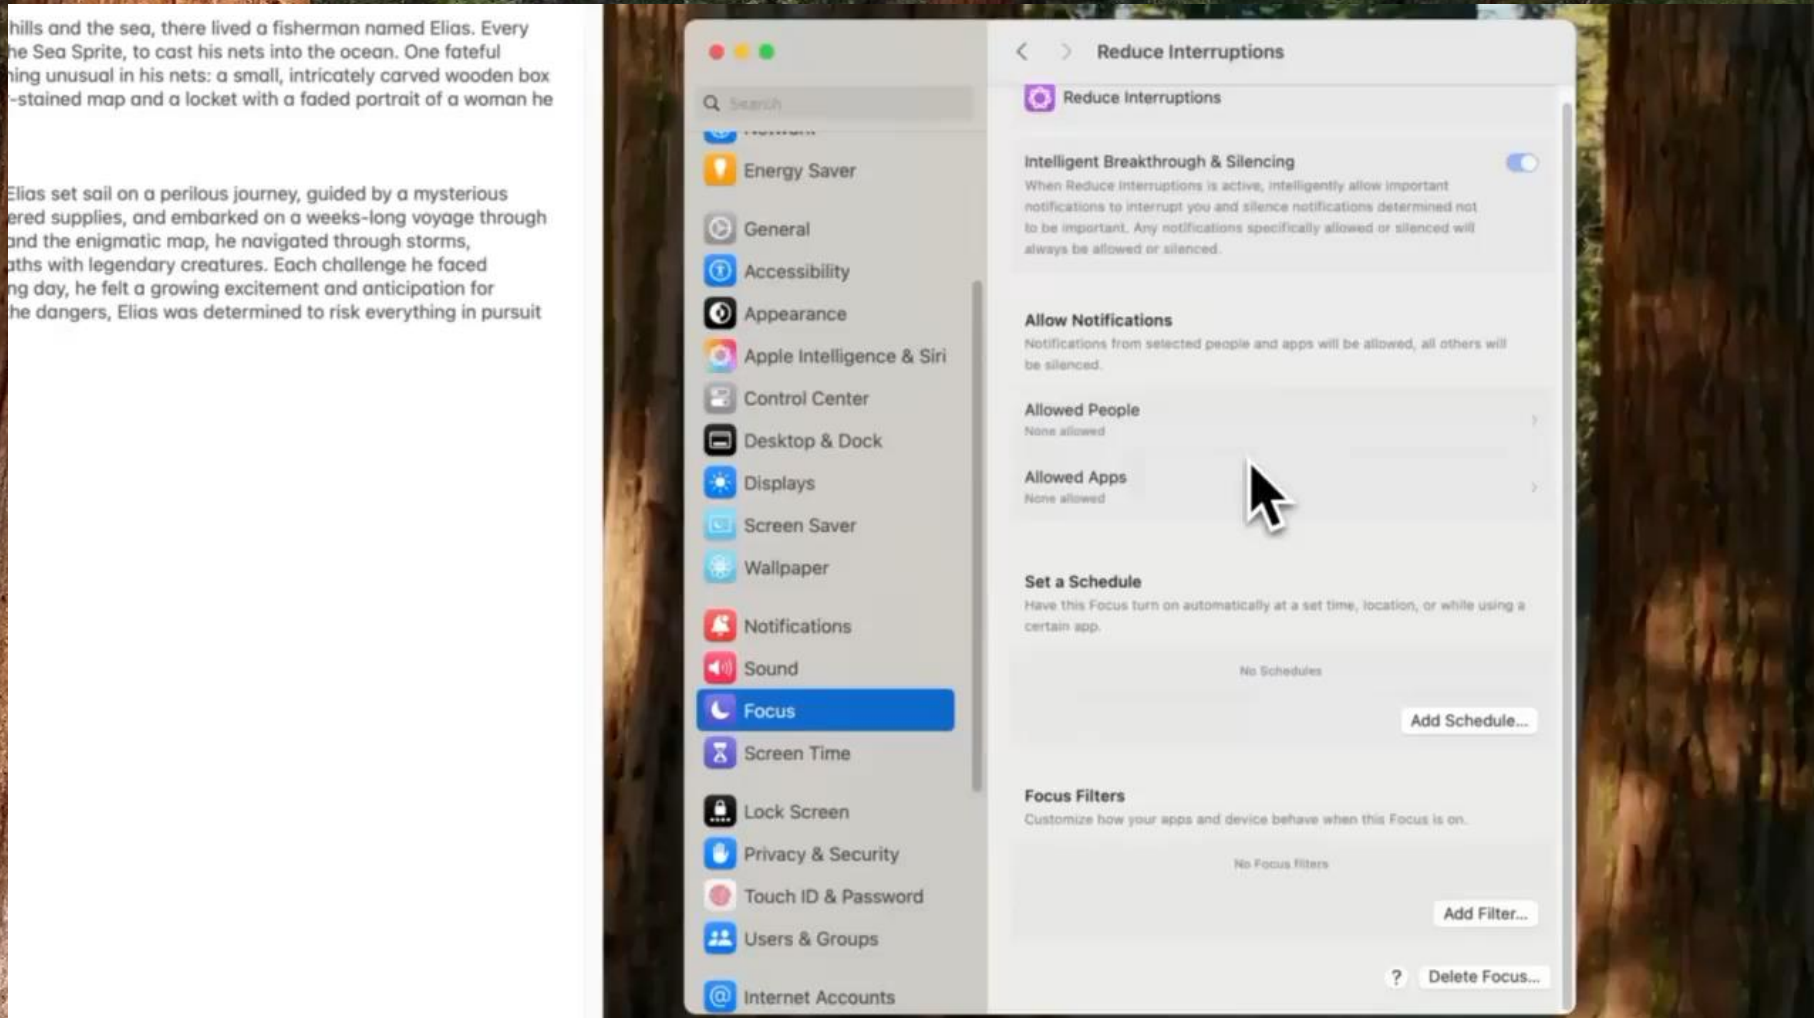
hills and the sea, there lived a fisherman named Elias. Every he Sea Sprite, to cast his nets into the ocean. One fateful ning unusual in his nets: a small, intricately carved wooden box -stained map and a locket with a faded portrait of a woman he

Elias set sail on a perilous journey, guided by a mysterious ered supplies, and embarked on a weeks-long voyage through and the enigmatic map, he navigated through storms, aths with legendary creatures. Each challenge he faced ng day, he felt a growing excitement and anticipation for he dangers, Elias was determined to risk everything in pursuit

Search

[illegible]

Energy Saver

General

Accessibility

Appearance

Apple Intelligence & Siri

Control Center

Desktop & Dock

Displays

Screen Saver

Wallpaper

Notifications

Sound

Focus

Screen Time

Lock Screen

Privacy & Security

Touch ID & Password

Users & Groups

Internet Accounts

Reduce Interruptions

Reduce Interruptions

Intelligent Breakthrough & Silencing

When Reduce Interruptions is active, intelligently allow important notifications to interrupt you and silence notifications determined not to be important. Any notifications specifically allowed or silenced will always be allowed or silenced.

Allow Notifications

Notifications from selected people and apps will be allowed, all others will be silenced.

Allowed People

None allowed

Allowed Apps

None allowed

Set a Schedule

Have this Focus turn on automatically at a set time, location, or while using a certain app.

No Schedules

Add Schedule...

Focus Filters

Customize how your apps and device behave when this Focus is on.

No Focus Filters

Add Filter...

?

Delete Focus...